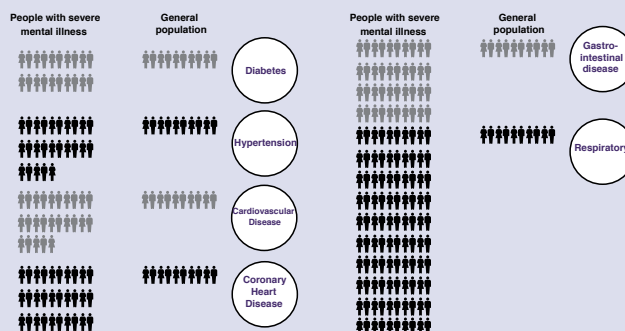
People with severe mental illness

General population

Diabetes

Hypertension

Cardiovascular Disease

Coronary Heart Disease

People with severe mental illness

General population

Gastro-intestinal disease

Respiratory